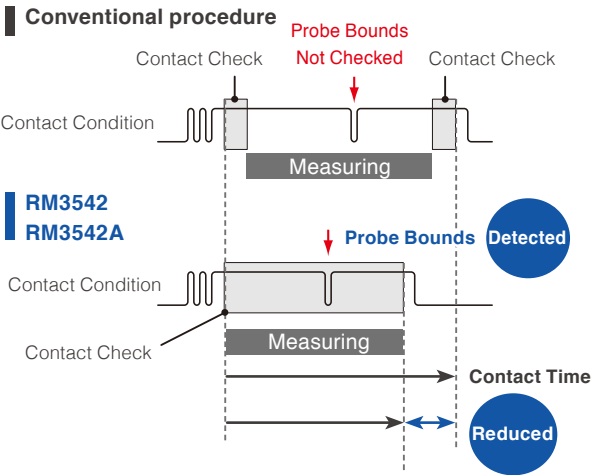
Conventional procedure

Contact Check

Probe Bounds Not Checked

Contact Check

Contact Condition

Measuring

RM3542
RM3542A

Probe Bounds

Detected

Contact Condition

Contact Check

Measuring

Contact Time

Reduced